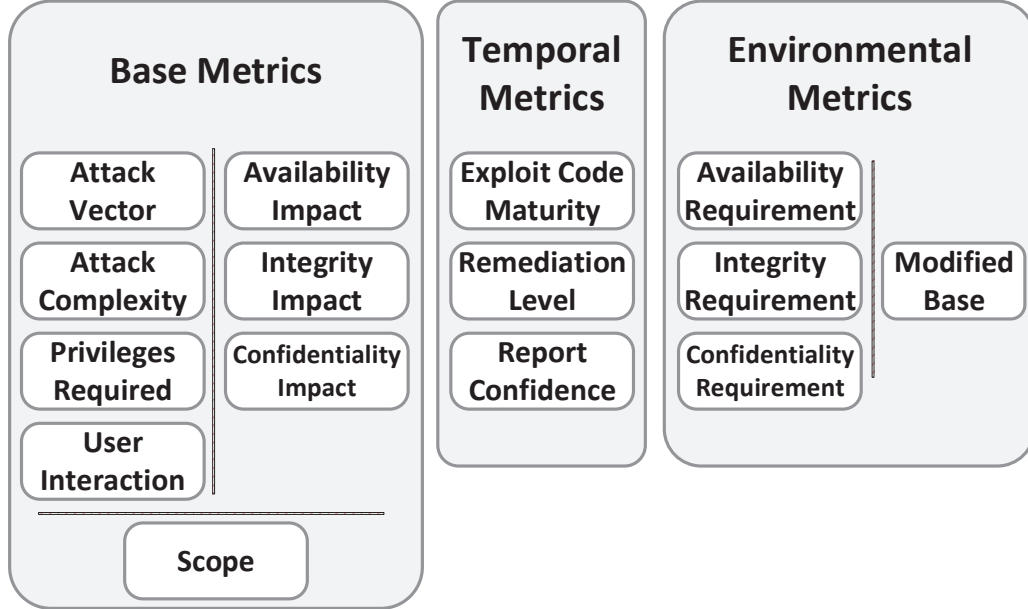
Base Metrics

Attack Vector

Attack Complexity

Privileges Required

User Interaction

Availability Impact

Integrity Impact

Confidentiality Impact

Scope

Temporal Metrics

Exploit Code Maturity

Remediation Level

Report Confidence

Environmental Metrics

Availability Requirement

Integrity Requirement

Confidentiality Requirement

Modified Base